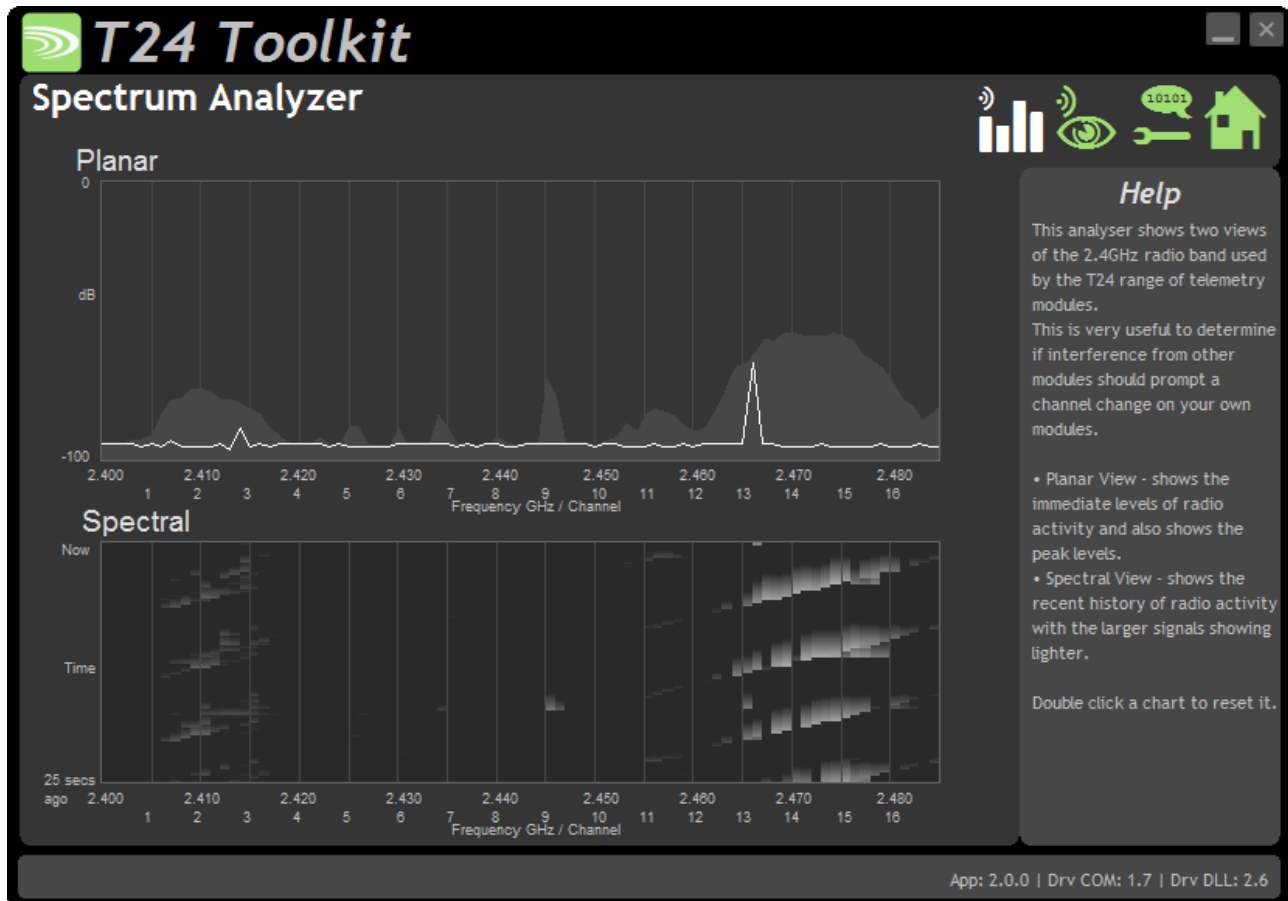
T24 Toolkit

Spectrum Analyzer

10101

Planar

0

dB

-100

2.400 2.410 2.420 2.430 2.440 2.450 2.460 2.470 2.480

1 2 3 4 5 6 7 8 9 10 11 12 13 14 15 16

Frequency GHz / Channel

Spectral

Now

Time

25 secs ago

2.400 2.410 2.420 2.430 2.440 2.450 2.460 2.470 2.480

1 2 3 4 5 6 7 8 9 10 11 12 13 14 15 16

Frequency GHz / Channel

Help

This analyser shows two views of the 2.4GHz radio band used by the T24 range of telemetry modules.
This is very useful to determine if interference from other modules should prompt a channel change on your own modules.

• Planar View - shows the immediate levels of radio activity and also shows the peak levels.
• Spectral View - shows the recent history of radio activity with the larger signals showing lighter.

Double click a chart to reset it.

App: 2.0.0 | Drv COM: 1.7 | Drv DLL: 2.6